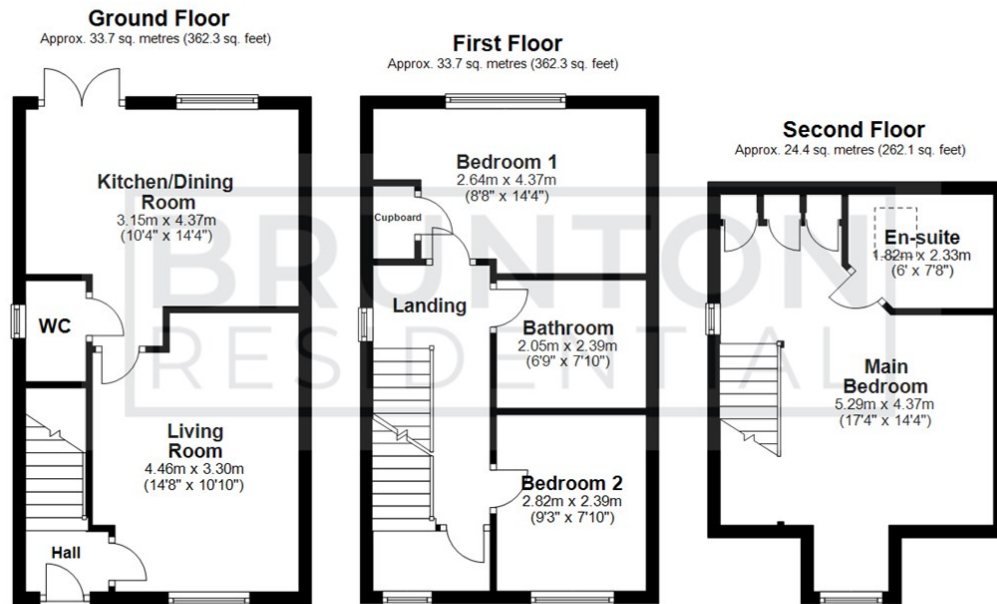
Ground Floor
Approx. 33.7 sq. metres (362.3 sq. feet)

Kitchen/Dining Room
3.15m x 4.37m
(10'4" x 14'4")

WC

Living Room
4.46m x 3.30m
(14'8" x 10'10")

Hall

First Floor
Approx. 33.7 sq. metres (362.3 sq. feet)

Bedroom 1
2.64m x 4.37m
(8'8" x 14'4")

Cupboard

Landing

Bathroom
2.05m x 2.39m
(6'9" x 7'10")

Bedroom 2
2.82m x 2.39m
(9'3" x 7'10")

Second Floor
Approx. 24.4 sq. metres (262.1 sq. feet)

En-suite
1.82m x 2.33m
(6' x 7'8")

Main Bedroom
5.29m x 4.37m
(17'4" x 14'4")

BRUNTON
RESIDENTIAL